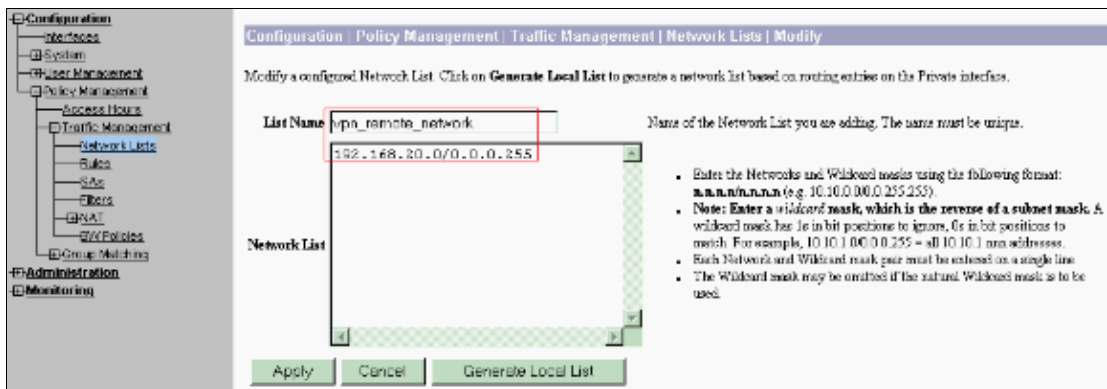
Configuration
Interfaces
System
User Management
Policy Management
Access Hours
Traffic Management
Network Lists
Rules
SAs
Filters
NAT
BW Policies
Group Matching
Administration
Monitoring

Configuration | Policy Management | Traffic Management | Network Lists | Modify

Modify a configured Network List. Click on **Generate Local List** to generate a network list based on routing entries on the Private interface.

List Name vpn_remote_network

Name of the Network List you are adding. The name must be unique.

Network List

192.168.20.0/0.0.0.255

- Enter the Networks and Wildcard masks using the following format: n.n.n.n/n.n.n.n (e.g. 10.10.0.0/0.0.255.255).
- Note: Enter a *wildcard* mask, which is the reverse of a subnet mask. A wildcard mask has 1s in bit positions to ignore, 0s in bit positions to match. For example, 10.10.1.0/0.0.0.255 = all 10.10.1.nnn addresses.
- Each Network and Wildcard mask pair must be entered on a single line.
- The Wildcard mask may be omitted if the natural Wildcard mask is to be used.

Apply Cancel Generate Local List